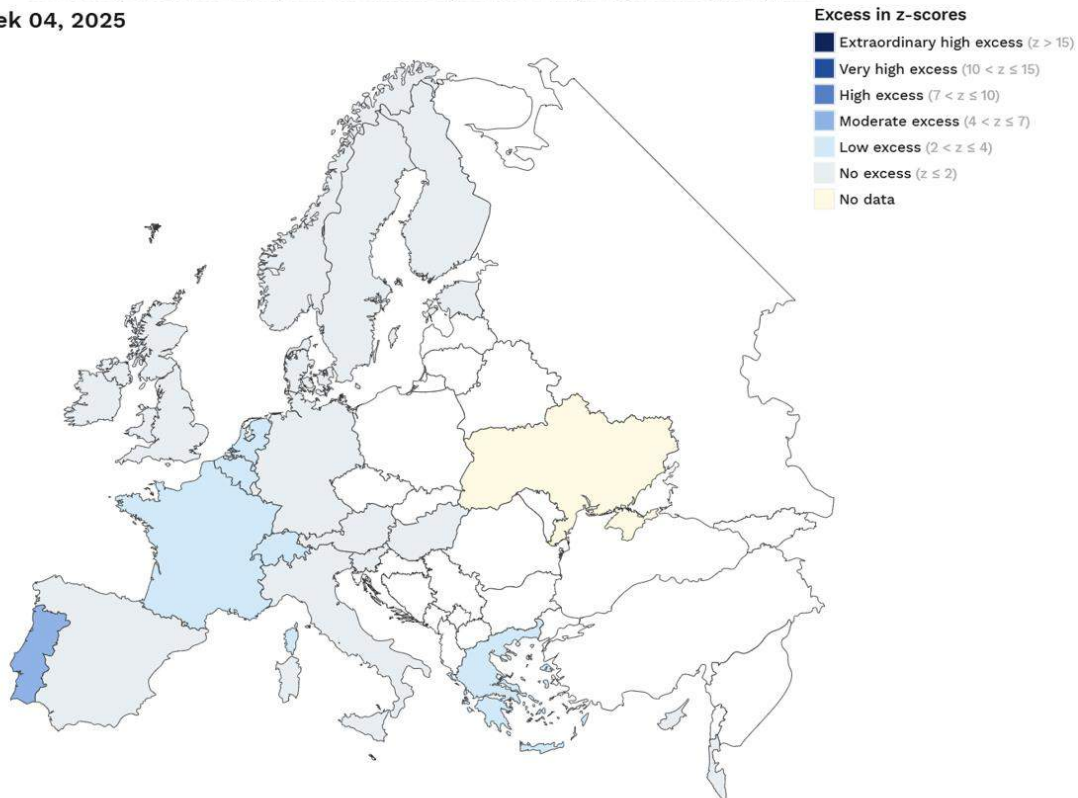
ek 04, 2025

Excess in z-scores
Extraordinary high excess $(z > 15)$
Very high excess $(10 < z \leq 15)$
High excess $(7 < z \leq 10)$
Moderate excess $(4 < z \leq 7)$
Low excess $(2 < z \leq 4)$
No excess $(z \leq 2)$
No data